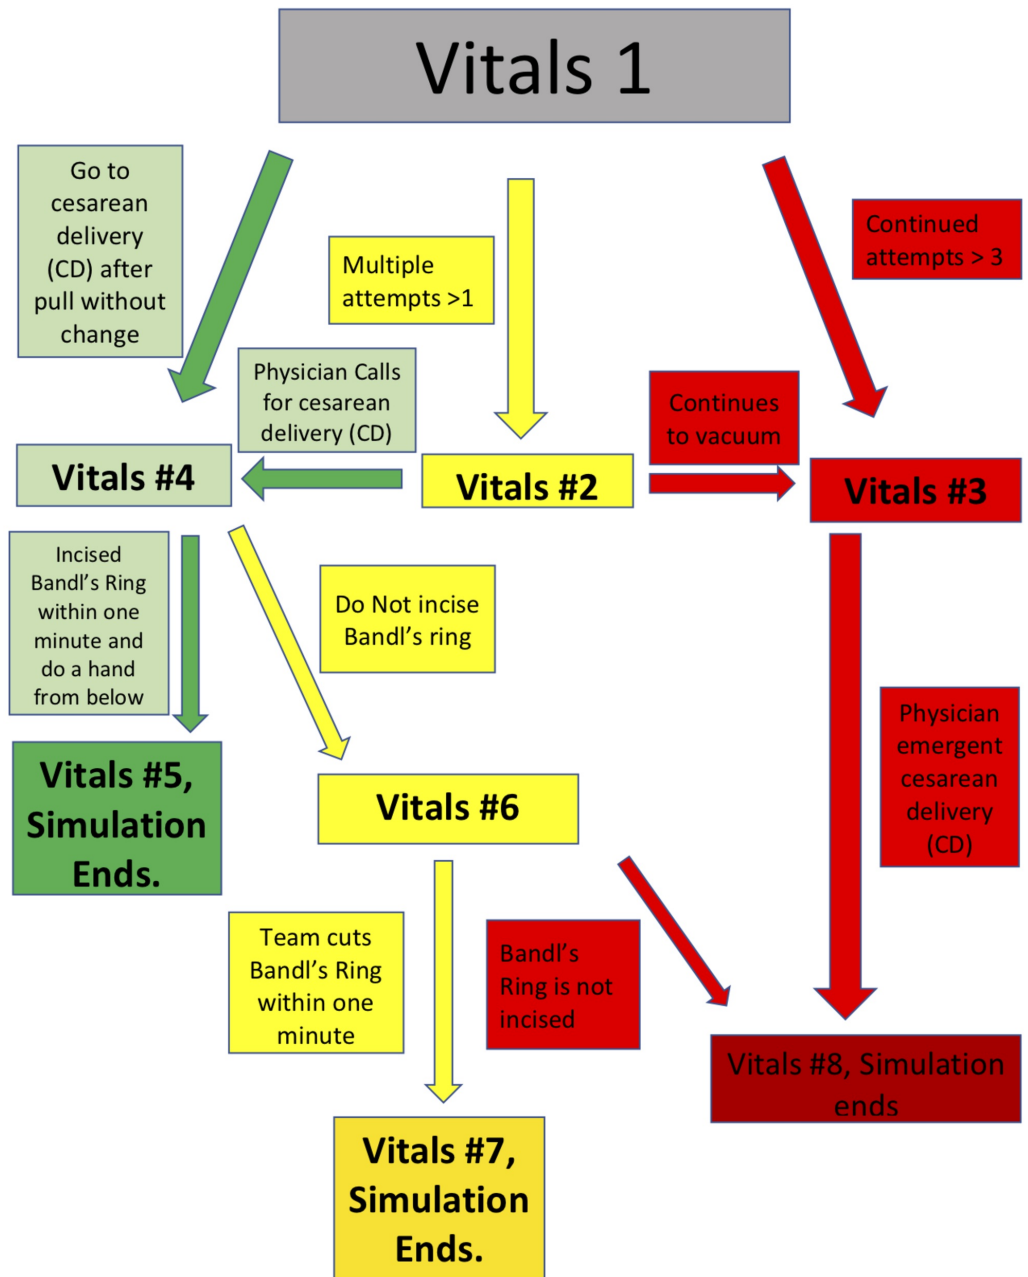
Vitals 1

Go to cesarean delivery (CD) after pull without change

Multiple attempts >1

Continued attempts > 3

Physician Calls for cesarean delivery (CD)

Continues to vacuum

Vitals #4

Vitals #2

Vitals #3

Incised Bandl's Ring within one minute and do a hand from below

Do Not incise Bandl's ring

Physician emergent cesarean delivery (CD)

Vitals #5, Simulation Ends.

Vitals #6

Team cuts Bandl's Ring within one minute

Bandl's Ring is not incised

Vitals #8, Simulation ends

Vitals #7, Simulation Ends.